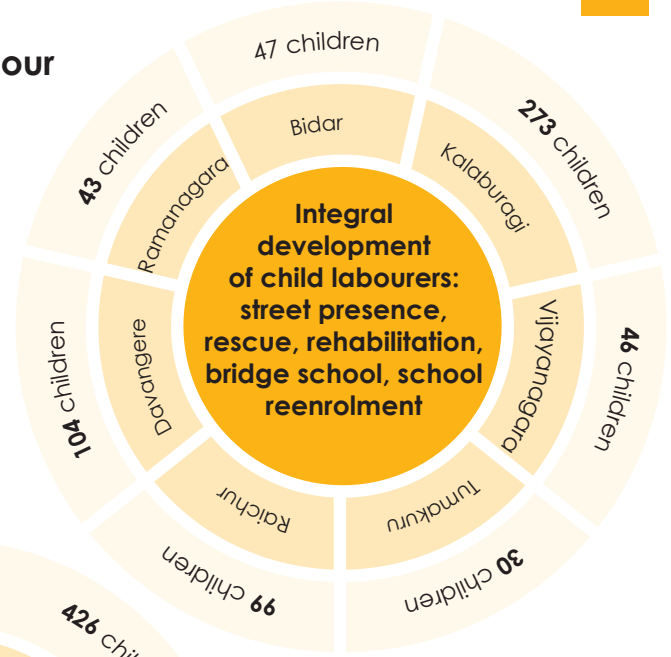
our

47 children

Bidar

273 children

Kalaburagi

43 children

Ramanagara

Integral development of child labourers: street presence, rescue, rehabilitation, bridge school, school reenrolment

Vijayanagara

46 children

104 children

Davangere

Raichur

Tumakuru

99 children

30 children

426 chi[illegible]